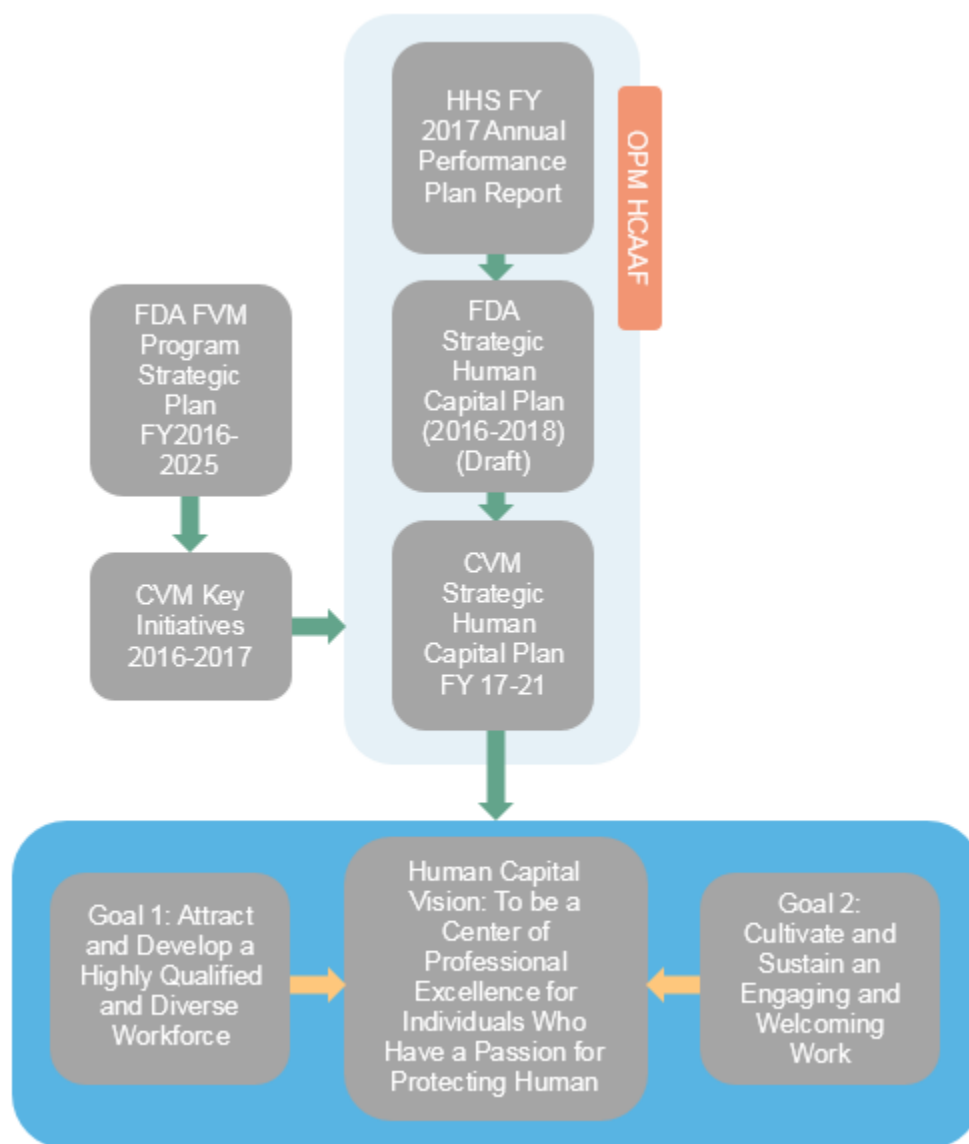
HHS FY 2017 Annual Performance Plan Report

OPM HCAAF

FDA Strategic Human Capital Plan (2016-2018) (Draft)

FDA FVM Program Strategic Plan FY2016-2025

CVM Key Initiatives 2016-2017

CVM Strategic Human Capital Plan FY 17-21

Goal 1: Attract and Develop a Highly Qualified and Diverse Workforce

Human Capital Vision: To be a Center of Professional Excellence for Individuals Who Have a Passion for Protecting Human

Goal 2: Cultivate and Sustain an Engaging and Welcoming Work